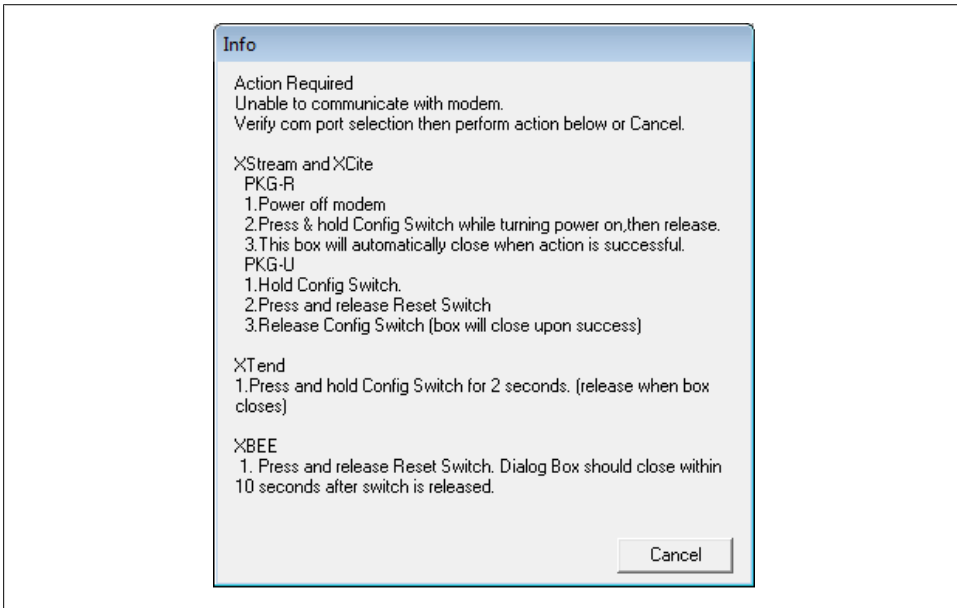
Info

Action Required
Unable to communicate with modem.
Verify com port selection then perform action below or Cancel.

XStream and XCite
PKG-R
1.Power off modem
2.Press & hold Config Switch while turning power on,then release.
3.This box will automatically close when action is successful.
PKG-U
1.Hold Config Switch.
2.Press and release Reset Switch
3.Release Config Switch (box will close upon success)

XTend
1.Press and hold Config Switch for 2 seconds. (release when box closes)

XBEE
1. Press and release Reset Switch. Dialog Box should close within 10 seconds after switch is released.

Cancel